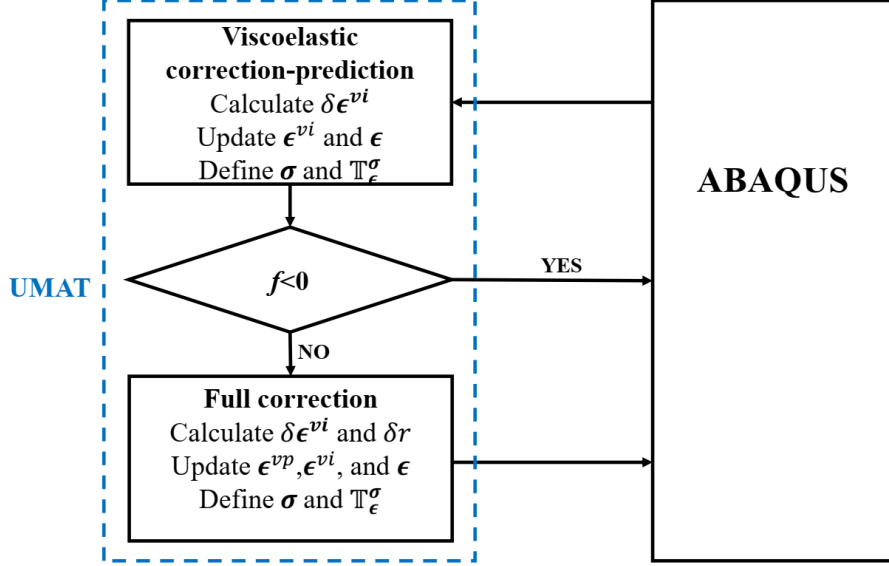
Viscoelastic correction-prediction
Calculate $\delta\boldsymbol{\epsilon}^{vi}$
Update $\boldsymbol{\epsilon}^{vi}$ and $\boldsymbol{\epsilon}$
Define $\boldsymbol{\sigma}$ and $\mathbb{T}^{\boldsymbol{\sigma}}_{\boldsymbol{\epsilon}}$

ABAQUS

UMAT

$f$<0

YES

NO

Full correction
Calculate $\delta\boldsymbol{\epsilon}^{vi}$ and $\delta r$
Update $\boldsymbol{\epsilon}^{vp}$,$\boldsymbol{\epsilon}^{vi}$, and $\boldsymbol{\epsilon}$
Define $\boldsymbol{\sigma}$ and $\mathbb{T}^{\boldsymbol{\sigma}}_{\boldsymbol{\epsilon}}$